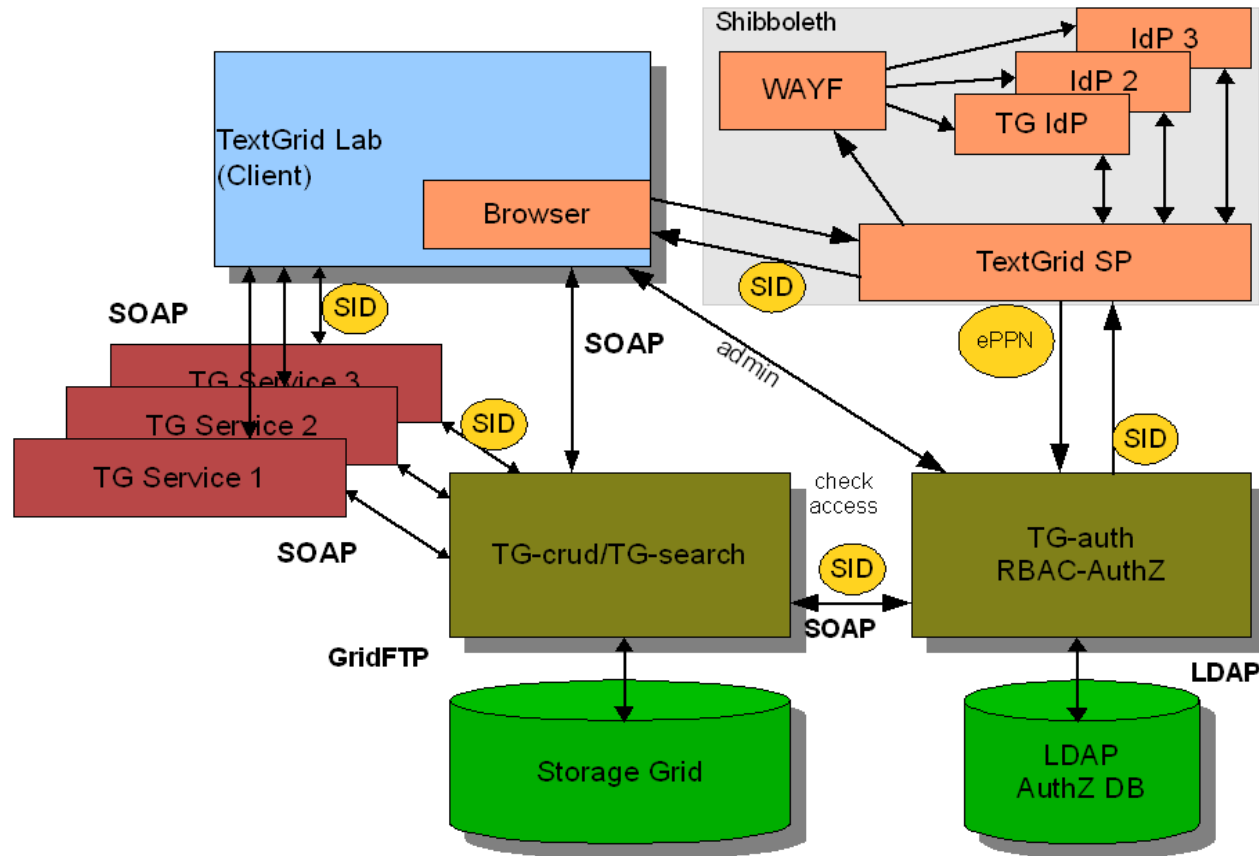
Shibboleth

IdP 3

IdP 2

WAYF

TG IdP

TextGrid Lab (Client)

Browser

TextGrid SP

SID

SOAP

SID

SOAP

admin

ePPN

TG Service 3

TG Service 2

SID

TG Service 1

SID

check access

SOAP

TG-crud/TG-search

TG-auth RBAC-AuthZ

SID

SOAP

GridFTP

LDAP

Storage Grid

LDAP AuthZ DB